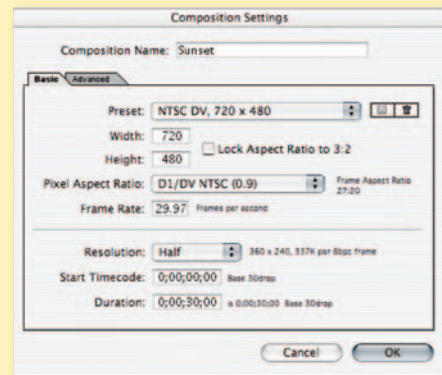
Composition Settings

Composition Name: Sunset

Basic Advanced

Preset: NTSC DV, 720 x 480

Width: 720

Height: 480

Lock Aspect Ratio to 3:2

Pixel Aspect Ratio: D1/DV NTSC (0.9)

Frame Aspect Ratio 27:20

Frame Rate: 29.97 Frames per second

Resolution: Half

360 x 240, 337K per 8bpc frame

Start Timecode: 0;00;00;00 Base 30drop

Duration: 0;00;30;00 is 0;00;30;00 Base 30drop

Cancel

OK